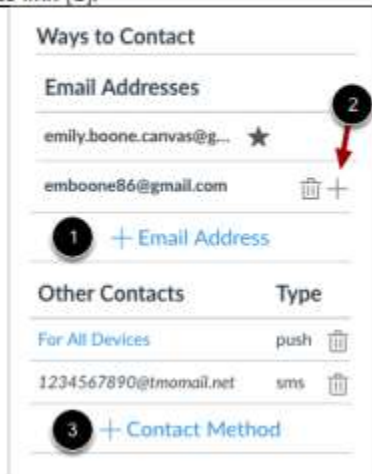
Ways to Contact

Email Addresses

emily.boone.canvas@g... ★

2

emboone86@gmail.com +

1 + Email Address

| Other Contacts | Type |
|---|---|
| For All Devices | push |
| 1234567890@tmomail.net | sms |

3 + Contact Method